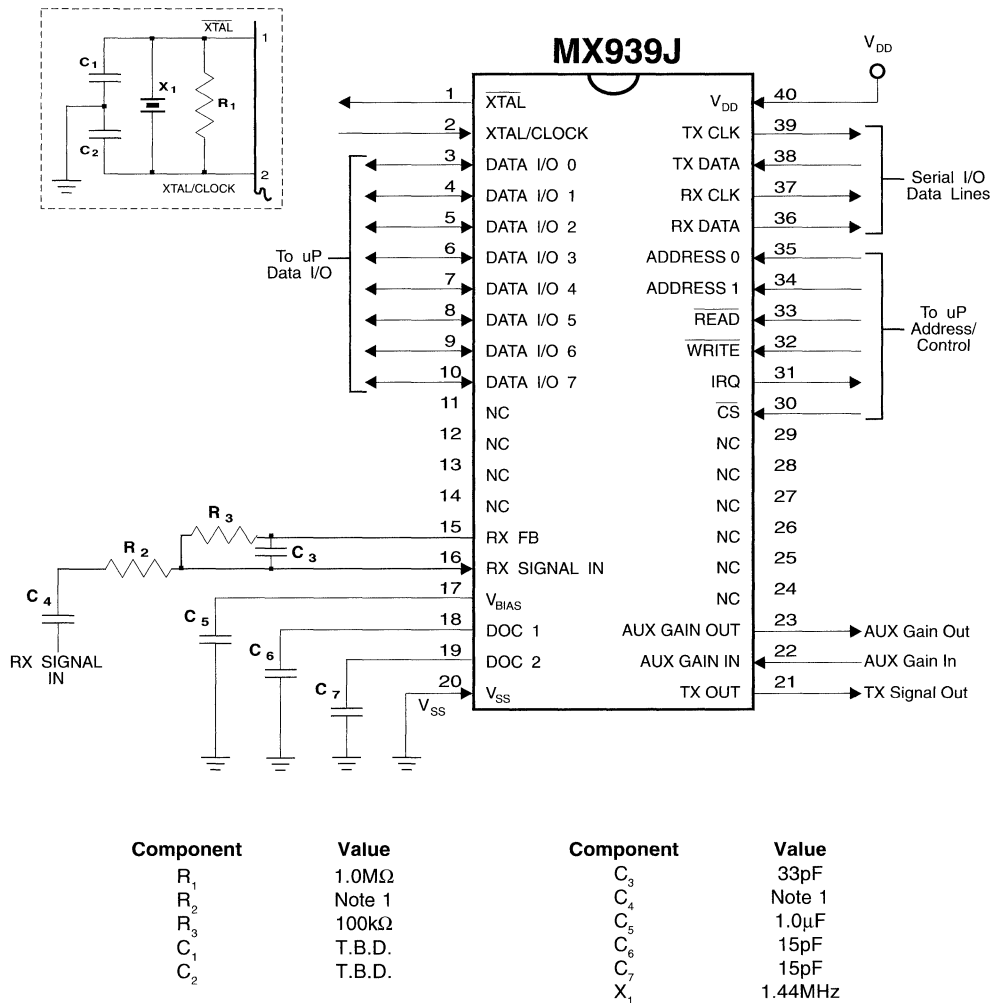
$\overline{XTAL}$
1
$C_1$
$X_1$
$R_1$
$C_2$
XTAL/CLOCK
2

MX939J

$V_{DD}$

| 1 | $\overline{XTAL}$ | $V_{DD}$ | 40 |
|---|---|---|---|
| 2 | XTAL/CLOCK | TX CLK | 39 |
| 3 | DATA I/O 0 | TX DATA | 38 |
| 4 | DATA I/O 1 | RX CLK | 37 |
| 5 | DATA I/O 2 | RX DATA | 36 |
| 6 | DATA I/O 3 | ADDRESS 0 | 35 |
| 7 | DATA I/O 4 | ADDRESS 1 | 34 |
| 8 | DATA I/O 5 | $\overline{READ}$ | 33 |
| 9 | DATA I/O 6 | $\overline{WRITE}$ | 32 |
| 10 | DATA I/O 7 | IRQ | 31 |
| 11 | NC | $\overline{CS}$ | 30 |
| 12 | NC | NC | 29 |
| 13 | NC | NC | 28 |
| 14 | NC | NC | 27 |
| 15 | RX FB | NC | 26 |
| 16 | RX SIGNAL IN | NC | 25 |
| 17 | $V_{BIAS}$ | NC | 24 |
| 18 | DOC 1 | AUX GAIN OUT | 23 |
| 19 | DOC 2 | AUX GAIN IN | 22 |
| 20 | $V_{SS}$ | TX OUT | 21 |

To uP Data I/O

Serial I/O Data Lines

To uP Address/ Control

$R_3$
$C_3$
$R_2$
$C_4$
RX SIGNAL IN
$C_5$
$C_6$
$C_7$
$V_{SS}$

AUX Gain Out
AUX Gain In
TX Signal Out

| Component | Value |
|---|---|
| $R_1$ | 1.0MΩ |
| $R_2$ | Note 1 |
| $R_3$ | 100kΩ |
| $C_1$ | T.B.D. |
| $C_2$ | T.B.D. |

| Component | Value |
|---|---|
| $C_3$ | 33pF |
| $C_4$ | Note 1 |
| $C_5$ | 1.0μF |
| $C_6$ | 15pF |
| $C_7$ | 15pF |
| $X_1$ | 1.44MHz |